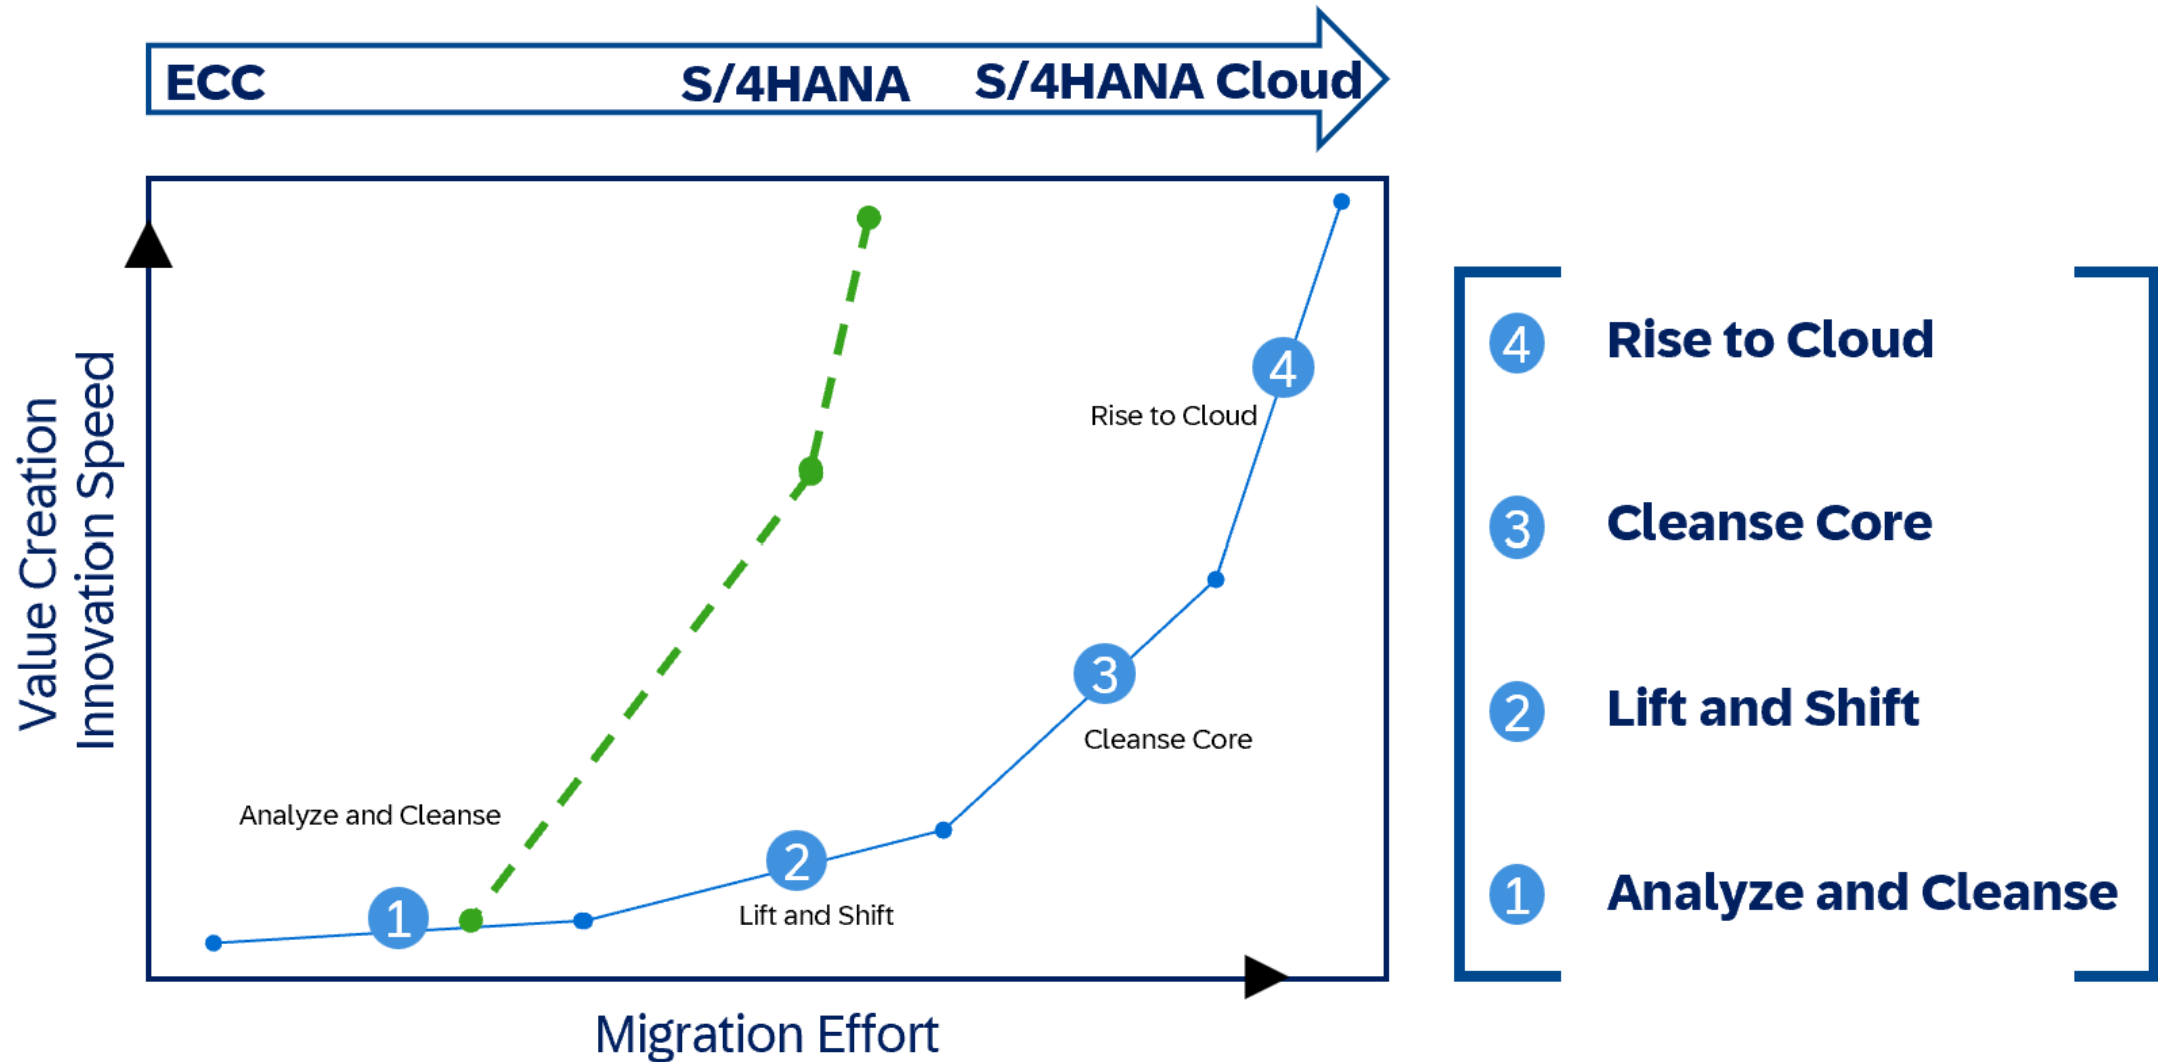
ECC S/4HANA S/4HANA Cloud

Value Creation
Innovation Speed

Rise to Cloud
4
3
Cleanse Core
Analyze and Cleanse
2
1
Lift and Shift

Migration Effort

4 Rise to Cloud

3 Cleanse Core

2 Lift and Shift

1 Analyze and Cleanse